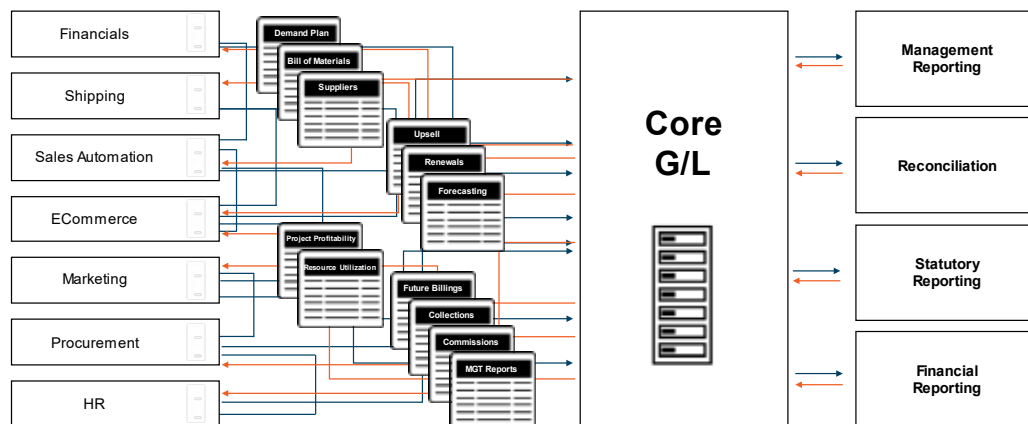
Financials

Shipping

Sales Automation

ECommerce

Marketing

Procurement

HR

Demand Plan

Bill of Materials

Suppliers

Upsell

Renewals

Forecasting

Project Profitability

Resource Utilization

Future Billings

Collections

Commissions

MGT Reports

Core G/L

Management Reporting

Reconciliation

Statutory Reporting

Financial Reporting